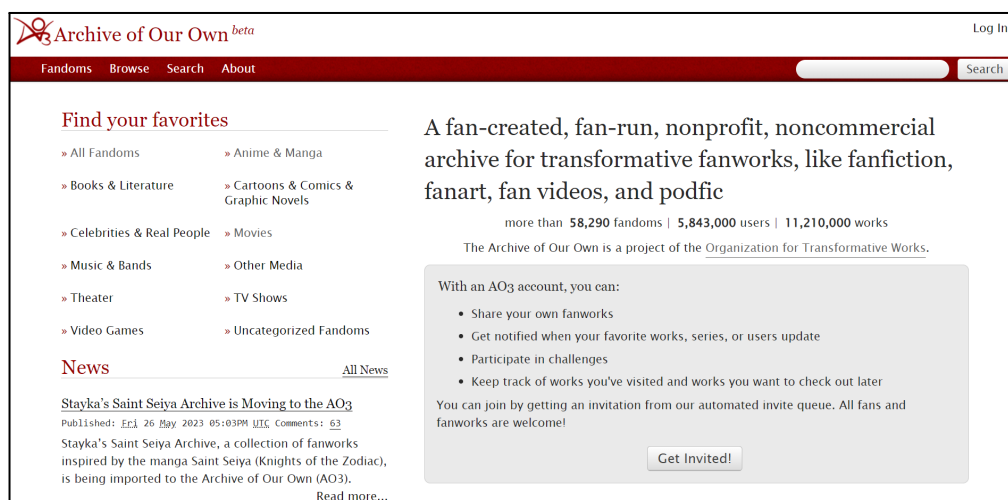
Archive of Our Own beta

Log In

Fandoms Browse Search About

Search

Find your favorites

» All Fandoms
» Anime & Manga
» Books & Literature
» Cartoons & Comics & Graphic Novels
» Celebrities & Real People
» Movies
» Music & Bands
» Other Media
» Theater
» TV Shows
» Video Games
» Uncategorized Fandoms

News

All News

Stayka's Saint Seiya Archive is Moving to the AO3

Published: Fri 26 May 2023 05:03PM UTC Comments: 63

Stayka's Saint Seiya Archive, a collection of fanworks inspired by the manga Saint Seiya (Knights of the Zodiac), is being imported to the Archive of Our Own (AO3).

Read more...

A fan-created, fan-run, nonprofit, noncommercial archive for transformative fanworks, like fanfiction, fanart, fan videos, and podfic

more than 58,290 fandoms | 5,843,000 users | 11,210,000 works

The Archive of Our Own is a project of the Organization for Transformative Works.

With an AO3 account, you can:

- Share your own fanworks
- Get notified when your favorite works, series, or users update
- Participate in challenges
- Keep track of works you've visited and works you want to check out later

You can join by getting an invitation from our automated invite queue. All fans and fanworks are welcome!

Get Invited!